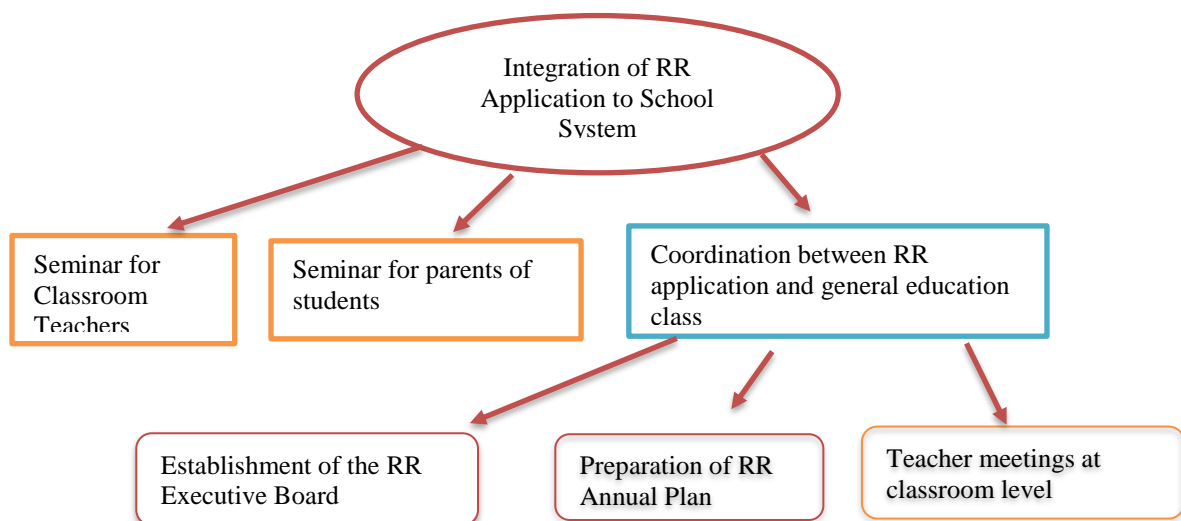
Integration of RR Application to School System

Seminar for Classroom Teachers

Seminar for parents of students

Coordination between RR application and general education class

Establishment of the RR Executive Board

Preparation of RR Annual Plan

Teacher meetings at classroom level